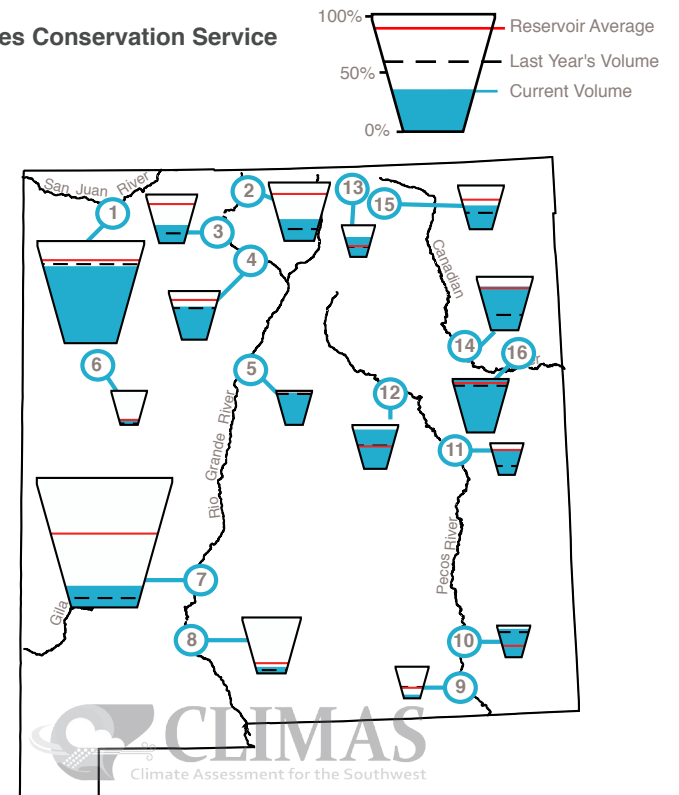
es Conservation Service

100%
50%
0%
Reservoir Average
Last Year's Volume
Current Volume

San Juan River
1
2
3
4
5
6
7
8
9
10
11
12
13
14
15
16
Canadian
Rio Grande River
Pecos River
Gila

CLIMAS
Climate Assessment for the Southwest